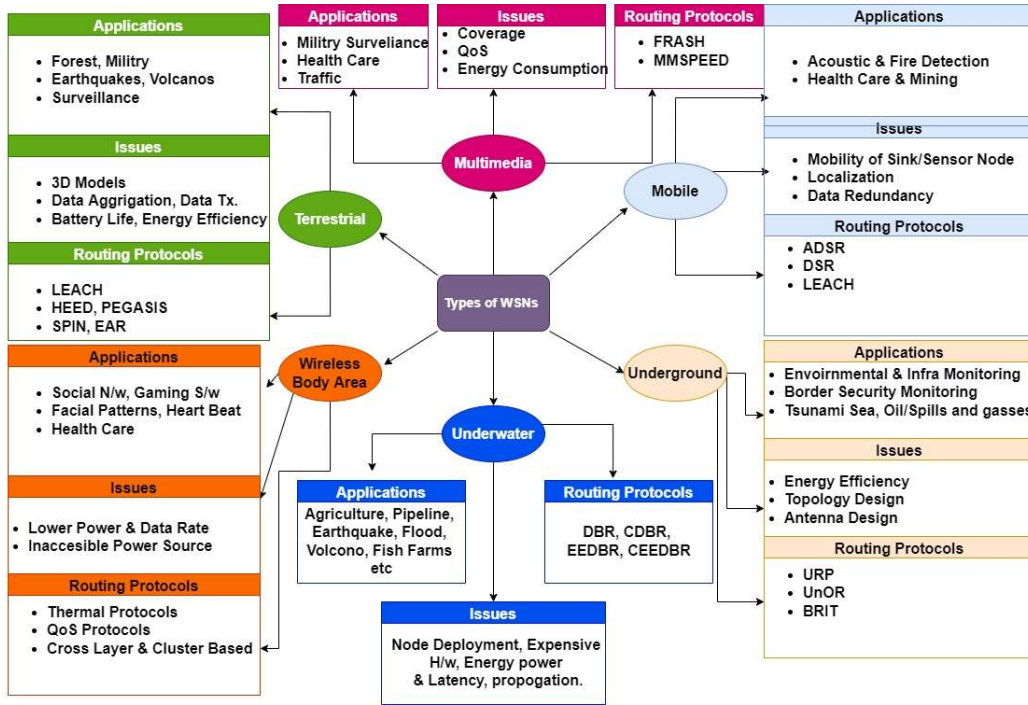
Applications
- Forest, Militry
- Earthquakes, Volcanos
- Surveillance

Issues
- 3D Models
- Data Aggrigation, Data Tx.
- Battery Life, Energy Efficiency

Routing Protocols
- LEACH
- HEED, PEGASIS
- SPIN, EAR

Terrestrial

Applications
- Militry Surveliance
- Health Care
- Traffic

Issues
- Coverage
- QoS
- Energy Consumption

Routing Protocols
- FRASH
- MMSPEED

Multimedia

Applications
- Acoustic & Fire Detection
- Health Care & Mining

Issues
- Mobility of Sink/Sensor Node
- Localization
- Data Redundancy

Routing Protocols
- ADSR
- DSR
- LEACH

Mobile

Types of WSNs

Applications
- Social N/w, Gaming S/w
- Facial Patterns, Heart Beat
- Health Care

Issues
- Lower Power & Data Rate
- Inaccesible Power Source

Routing Protocols
- Thermal Protocols
- QoS Protocols
- Cross Layer & Cluster Based

Wireless Body Area

Underwater

Applications
Agriculture, Pipeline, Earthquake, Flood, Volcono, Fish Farms etc

Routing Protocols
DBR, CDBR, EEDBR, CEEDBR

Issues
Node Deployment, Expensive H/w, Energy power & Latency, propogation.

Underground

Applications
- Envoirnmental & Infra Monitoring
- Border Security Monitoring
- Tsunami Sea, Oil/Spills and gasses

Issues
- Energy Efficiency
- Topology Design
- Antenna Design

Routing Protocols
- URP
- UnOR
- BRIT